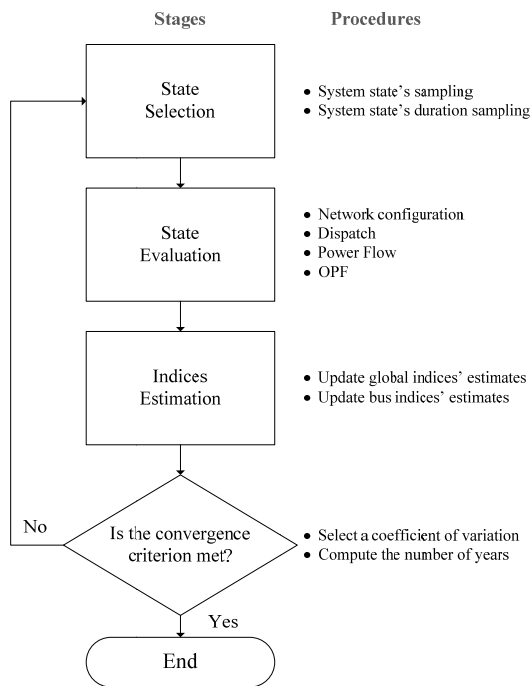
Stages

Procedures

State Selection

• System state's sampling
• System state's duration sampling

State Evaluation

• Network configuration
• Dispatch
• Power Flow
• OPF

Indices Estimation

• Update global indices' estimates
• Update bus indices' estimates

No

Is the convergence criterion met?

• Select a coefficient of variation
• Compute the number of years

Yes

End